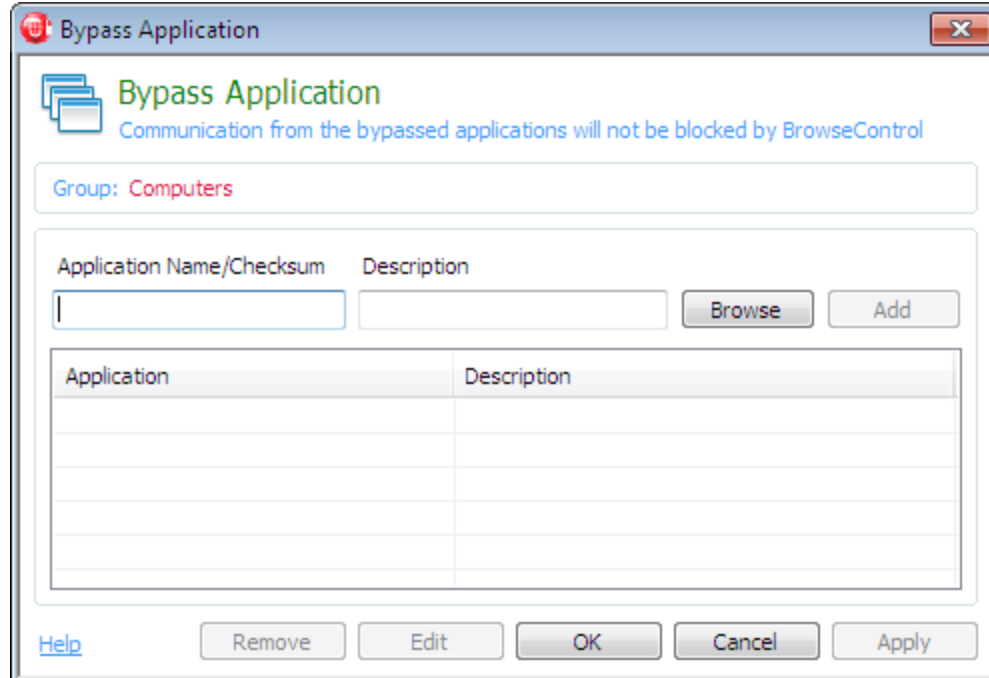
Bypass Application

Bypass Application
Communication from the bypassed applications will not be blocked by BrowseControl

Group: Computers

Application Name/Checksum
Description
Browse
Add

| Application | Description |
|---|---|
| | |

Help
Remove
Edit
OK
Cancel
Apply